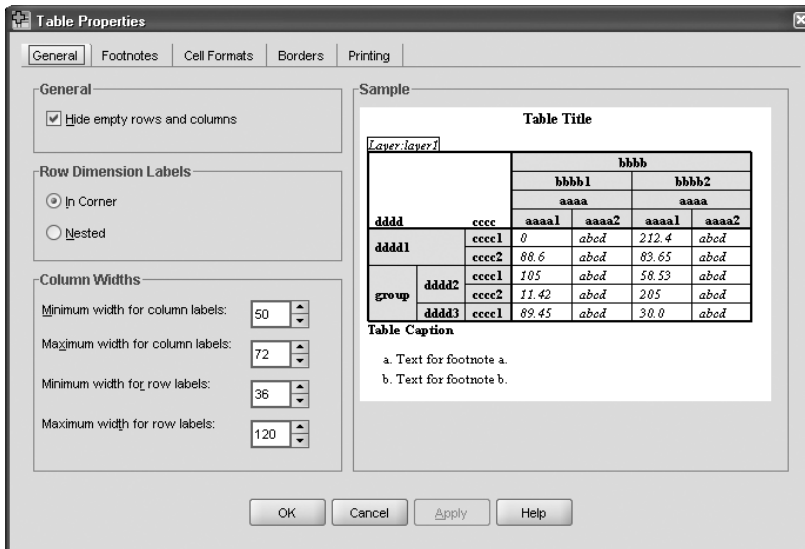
Table Properties

General | Footnotes | Cell Formats | Borders | Printing

General

Hide empty rows and columns

Row Dimension Labels

In Corner

Nested

Column Widths

Minimum width for column labels: 50

Maximum width for column labels: 72

Minimum width for row labels: 36

Maximum width for row labels: 120

Sample

Table Title

Layer:layer1

| | | | bbbb | | | |
|---|---|---|---|---|---|---|
| | | | bbbb1 | | bbbb2 | |
| | | | aaaa | | aaaa | |
| dddd | | cccc | aaaa1 | aaaa2 | aaaa1 | aaaa2 |
| dddd1 | | cccc1 | 0 | abcd | 212.4 | abcd |
| | | cccc2 | 88.6 | abcd | 83.65 | abcd |
| group | dddd2 | cccc1 | 105 | abcd | 58.53 | abcd |
| | | cccc2 | 11.42 | abcd | 205 | abcd |
| | dddd3 | cccc1 | 89.45 | abcd | 30.0 | abcd |

Table Caption

a. Text for footnote a.

b. Text for footnote b.

OK | Cancel | Apply | Help